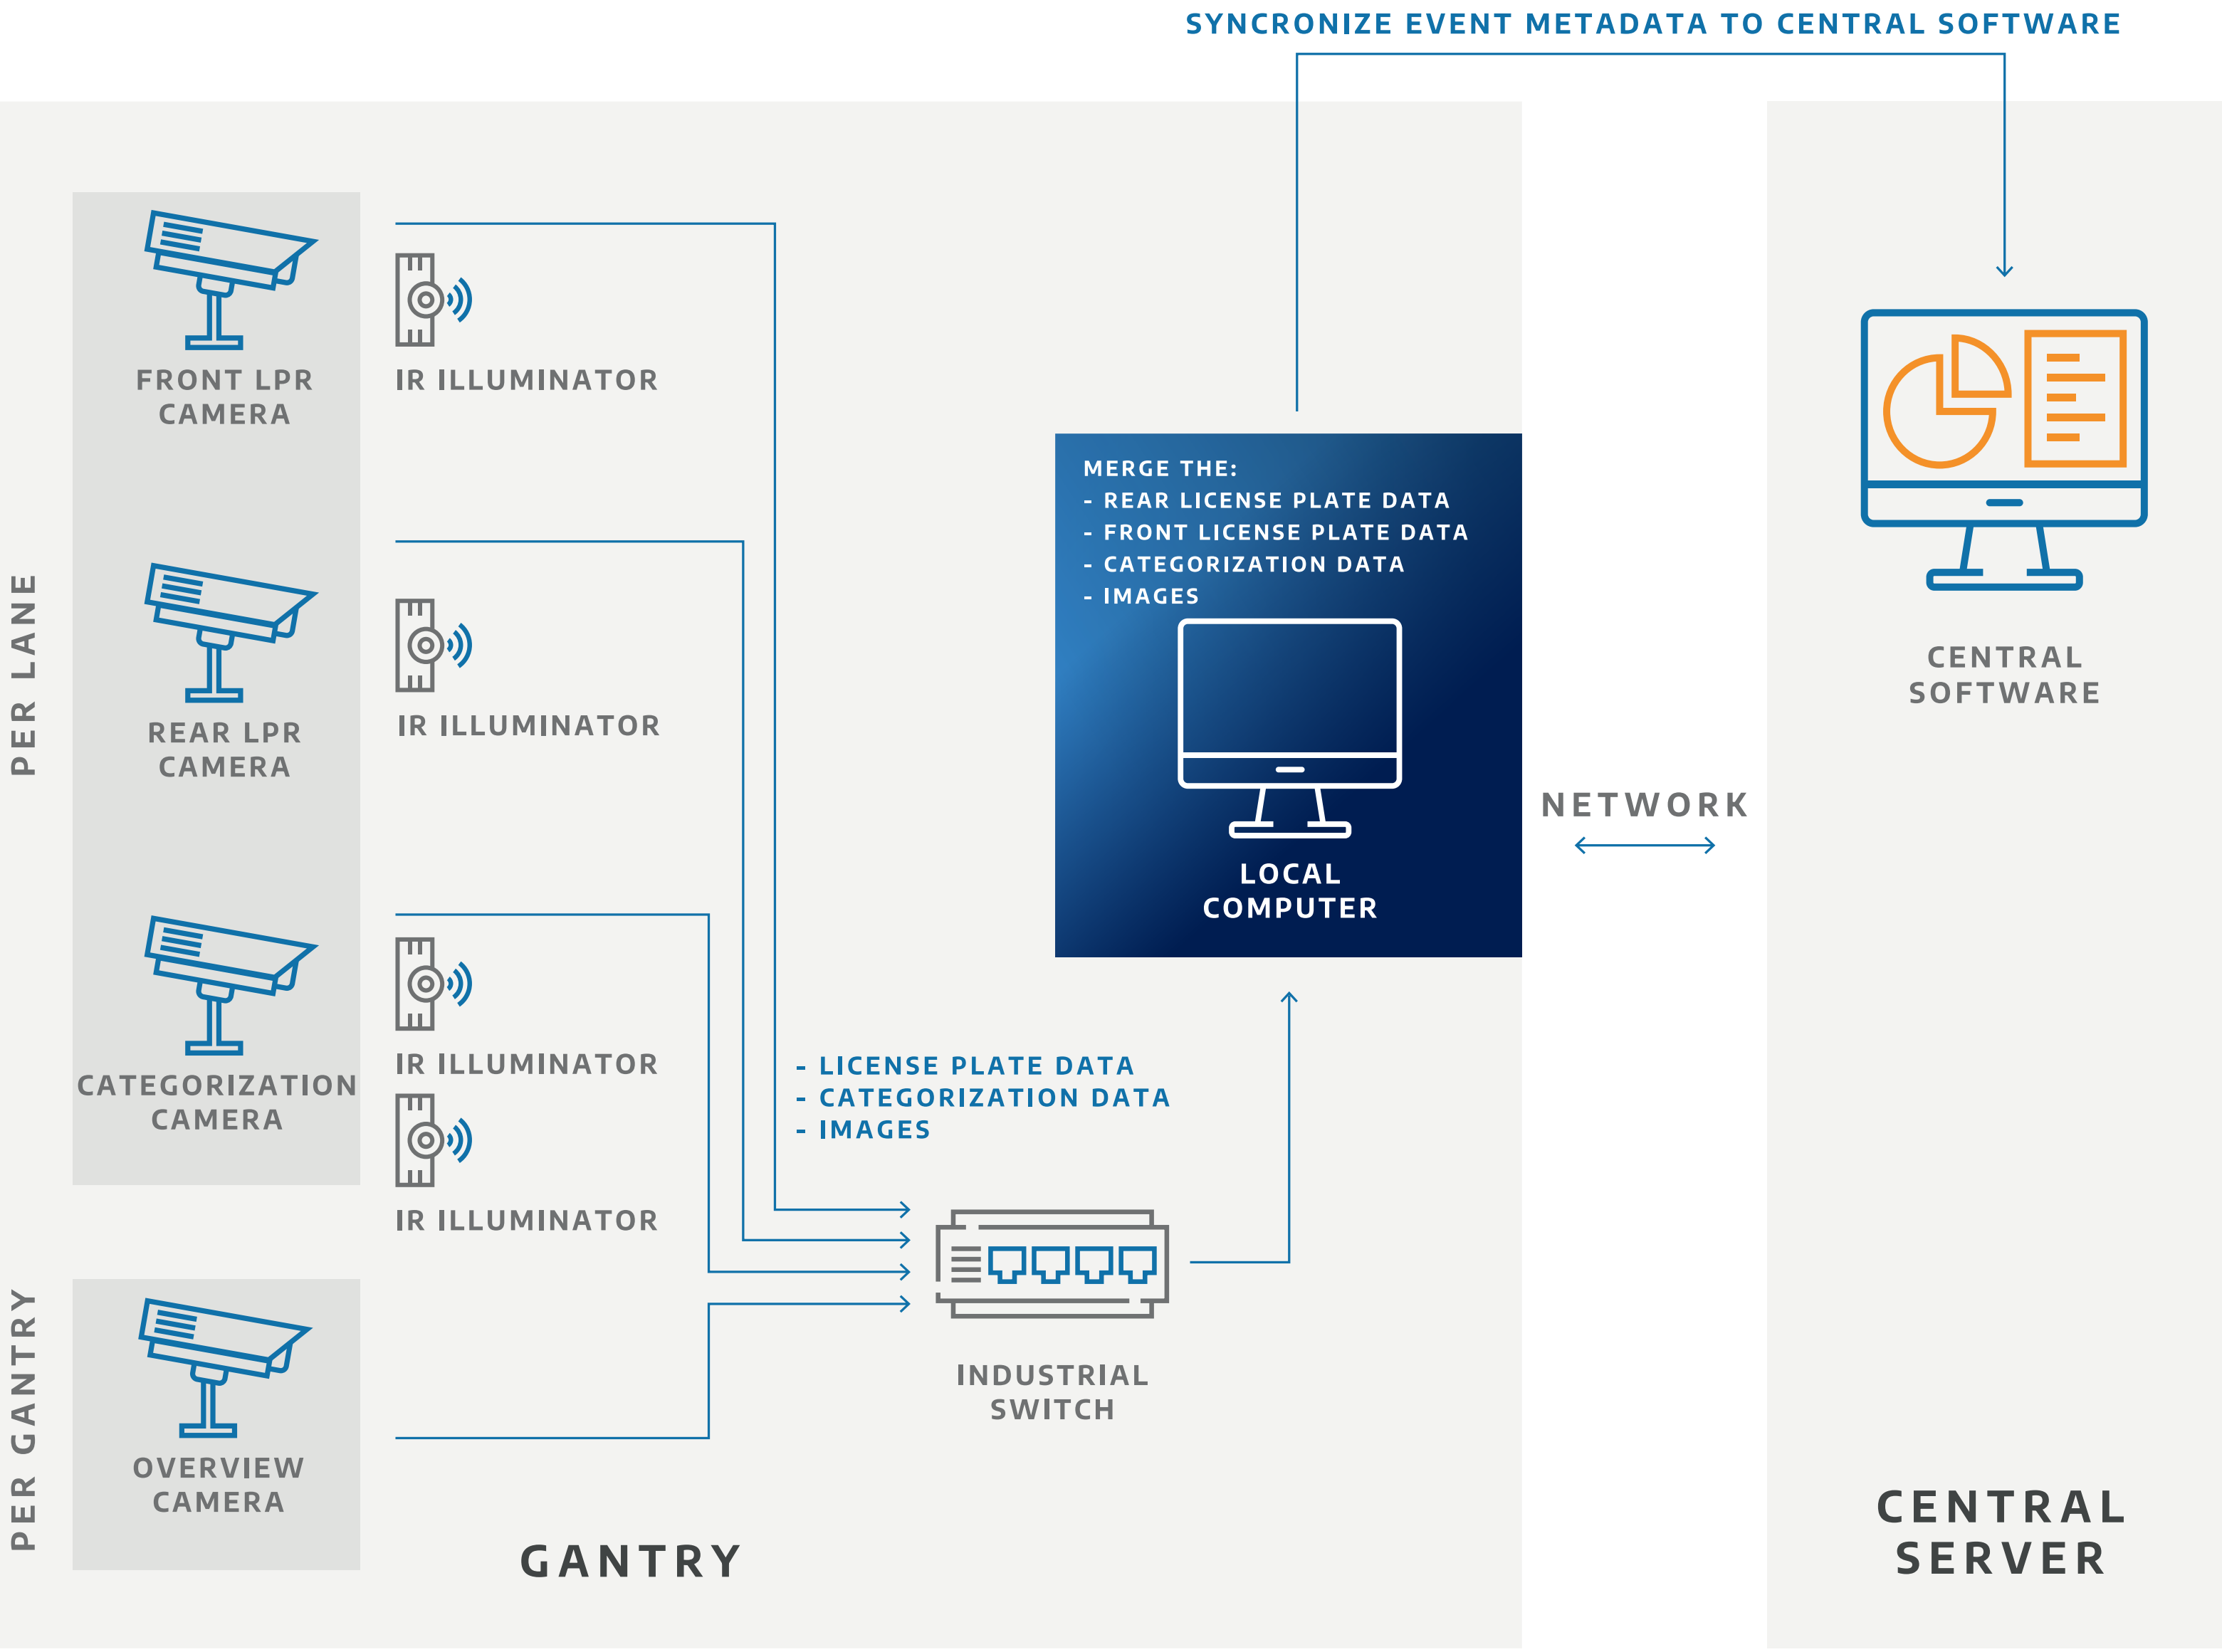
SYNCRONIZE EVENT METADATA TO CENTRAL SOFTWARE

PER LANE

FRONT LPR CAMERA

IR ILLUMINATOR

REAR LPR CAMERA

IR ILLUMINATOR

CATEGORIZATION CAMERA

IR ILLUMINATOR

IR ILLUMINATOR

PER GANTRY

OVERVIEW CAMERA

MERGE THE:
- REAR LICENSE PLATE DATA
- FRONT LICENSE PLATE DATA
- CATEGORIZATION DATA
- IMAGES

LOCAL COMPUTER

- LICENSE PLATE DATA
- CATEGORIZATION DATA
- IMAGES

INDUSTRIAL SWITCH

GANTRY

NETWORK

CENTRAL SOFTWARE

CENTRAL SERVER